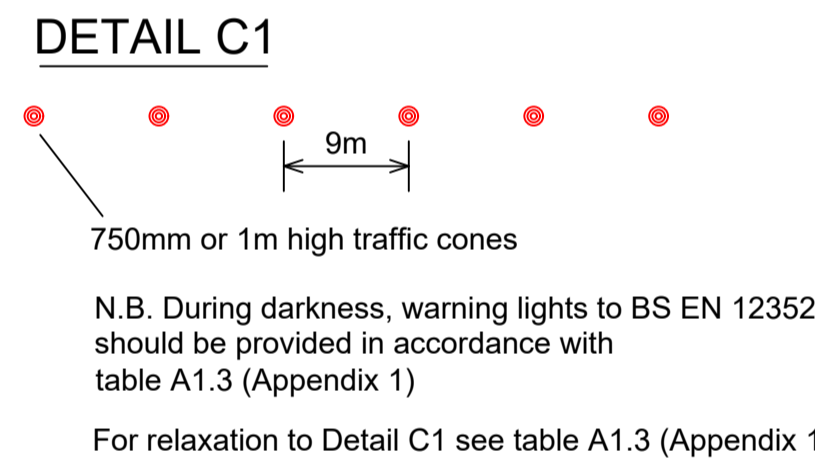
DETAIL C1

9m

750mm or 1m high traffic cones

N.B. During darkness, warning lights to BS EN 12352 should be provided in accordance with table A1.3 (Appendix 1)

For relaxation to Detail C1 see table A1.3 (Appendix 1